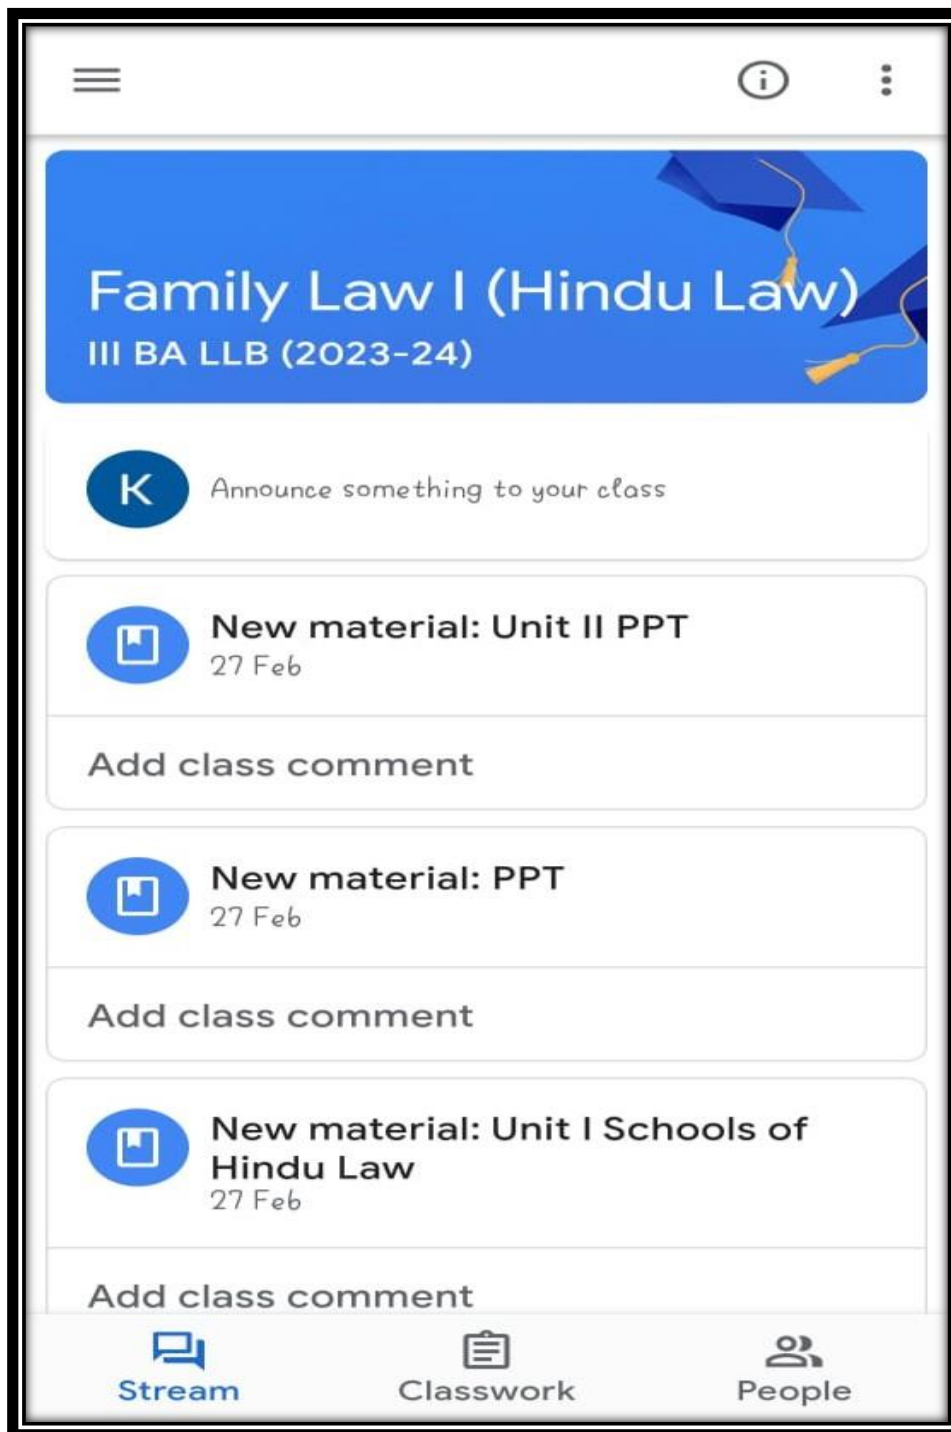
Family Law I (Hindu Law)
III BA LLB (2023-24)

K Announce something to your class

New material: Unit II PPT
27 Feb

Add class comment

New material: PPT
27 Feb

Add class comment

New material: Unit I Schools of Hindu Law
27 Feb

Add class comment

Stream
Classwork
People